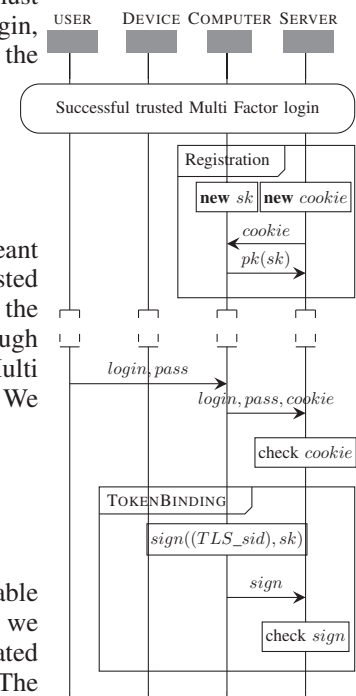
ust
gin,
the

eant
sted
the
ugh
Multi
We

able
we
ated
The

USER DEVICE COMPUTER SERVER

Successful trusted Multi Factor login

Registration

**new** $sk$ **new** $cookie$

$cookie$

$pk(sk)$

$login, pass$

$login, pass, cookie$

check $cookie$

TOKENBINDING

$sign((TLS\_sid), sk)$

$sign$

check $sign$